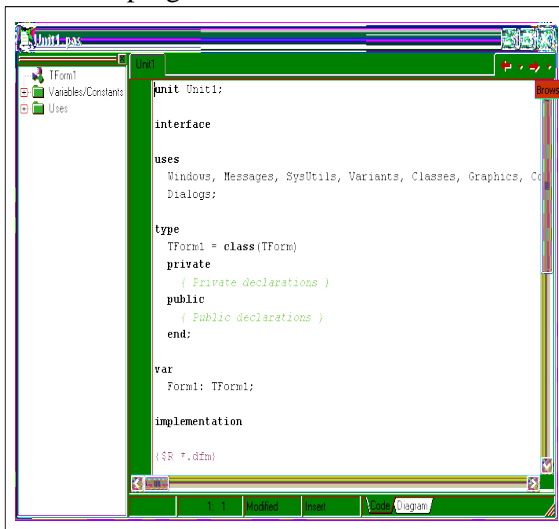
Unit1.pas

TForm1
Variables/Constants
Uses

Unit1

Brows

unit Unit1;

interface

uses
Windows, Messages, SysUtils, Variants, Classes, Graphics, Co
Dialogs;

type
TForm1 = class(TForm)
private
{ Private declarations }
public
{ Public declarations }
end;

var
Form1: TForm1;

implementation

{$R *.dfm}

1: 1 Modified Insert Code Diagram